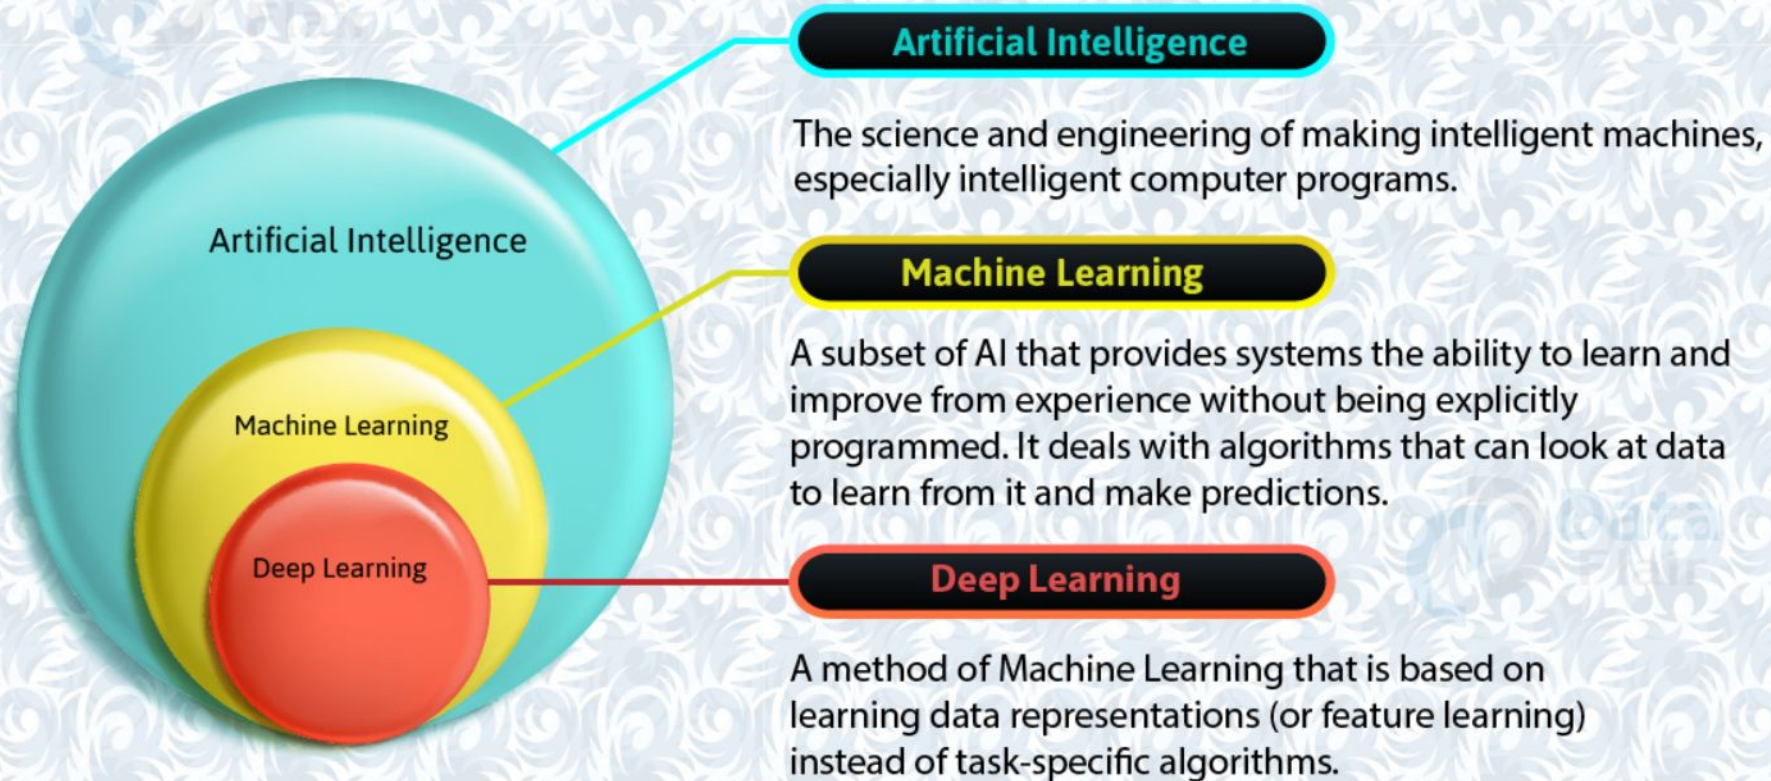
Artificial Intelligence

Machine Learning

Deep Learning

Artificial Intelligence

The science and engineering of making intelligent machines, especially intelligent computer programs.

Machine Learning

A subset of AI that provides systems the ability to learn and improve from experience without being explicitly programmed. It deals with algorithms that can look at data to learn from it and make predictions.

Deep Learning

A method of Machine Learning that is based on learning data representations (or feature learning) instead of task-specific algorithms.